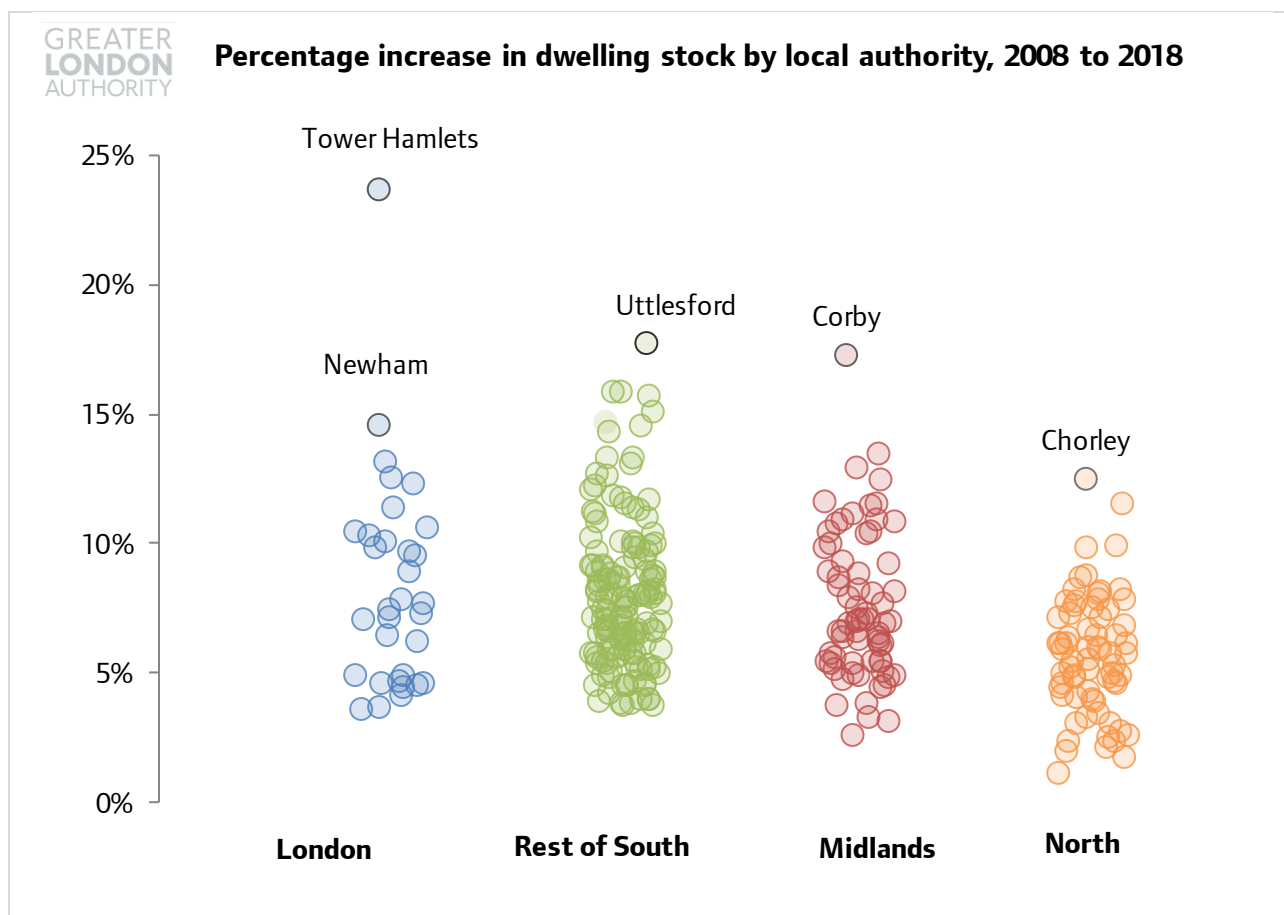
GREATER LONDON AUTHORITY

Percentage increase in dwelling stock by local authority, 2008 to 2018

25%
20%
15%
10%
5%
0%

Tower Hamlets
Newham
Uttlesford
Corby
Chorley

London
Rest of South
Midlands
North